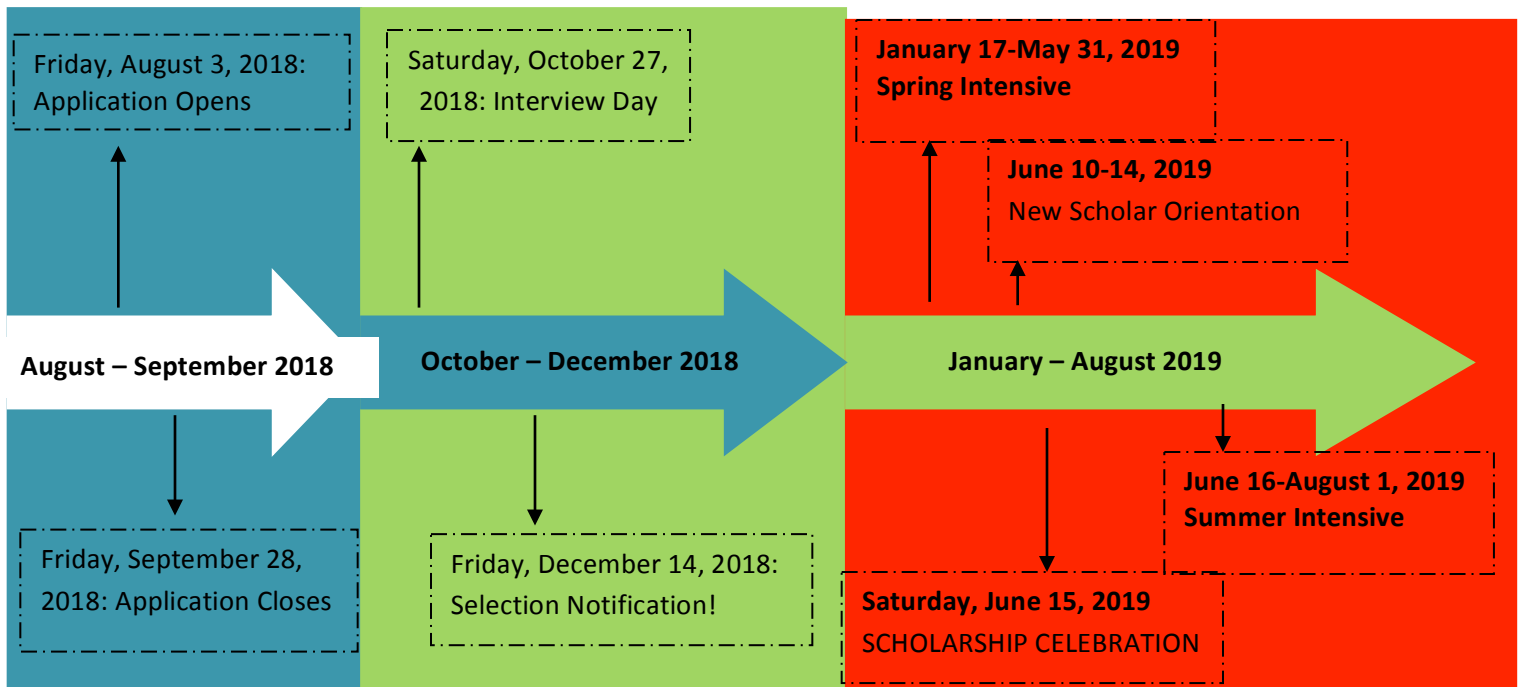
Friday, August 3, 2018: Application Opens

August – September 2018

Friday, September 28, 2018: Application Closes

Saturday, October 27, 2018: Interview Day

October – December 2018

Friday, December 14, 2018: Selection Notification!

January 17-May 31, 2019
Spring Intensive

June 10-14, 2019
New Scholar Orientation

January – August 2019

June 16-August 1, 2019
Summer Intensive

Saturday, June 15, 2019
SCHOLARSHIP CELEBRATION